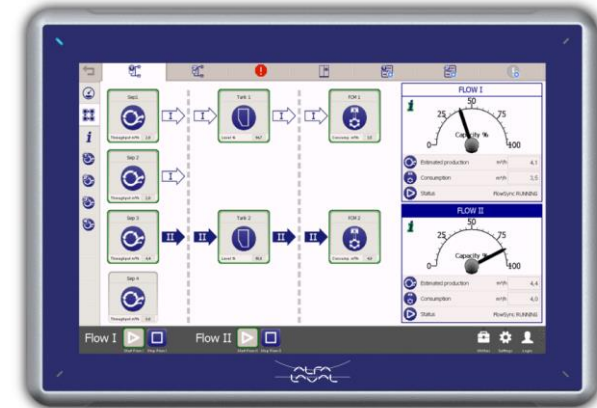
Sep1
Throughput m³/h 2,0

Sep 2

Sep 3
Throughput m³/h 4,4

Sep 4
Throughput m³/h 0,0

I
I
I
I

II
II
II
II

Tank 1
Level % 94,7

Tank 2
Level % 90,4

FOM 1
Consump. m³/h 3,5

FOM 2
Consump. m³/h 4,0

FLOW I
0 25 50 75 100
Capacity %
Estimated production m³/h 4,1
Consumption m³/h 3,5
Status FlowSync RUNNING

FLOW II
0 25 50 75 100
Capacity %
Estimated production m³/h 4,4
Consumption m³/h 4,0
Status FlowSync RUNNING

Flow I
Start Flow I Stop Flow I
Flow II
Start Flow II Stop Flow II
Utilities Settings Login

ALFA LAVAL